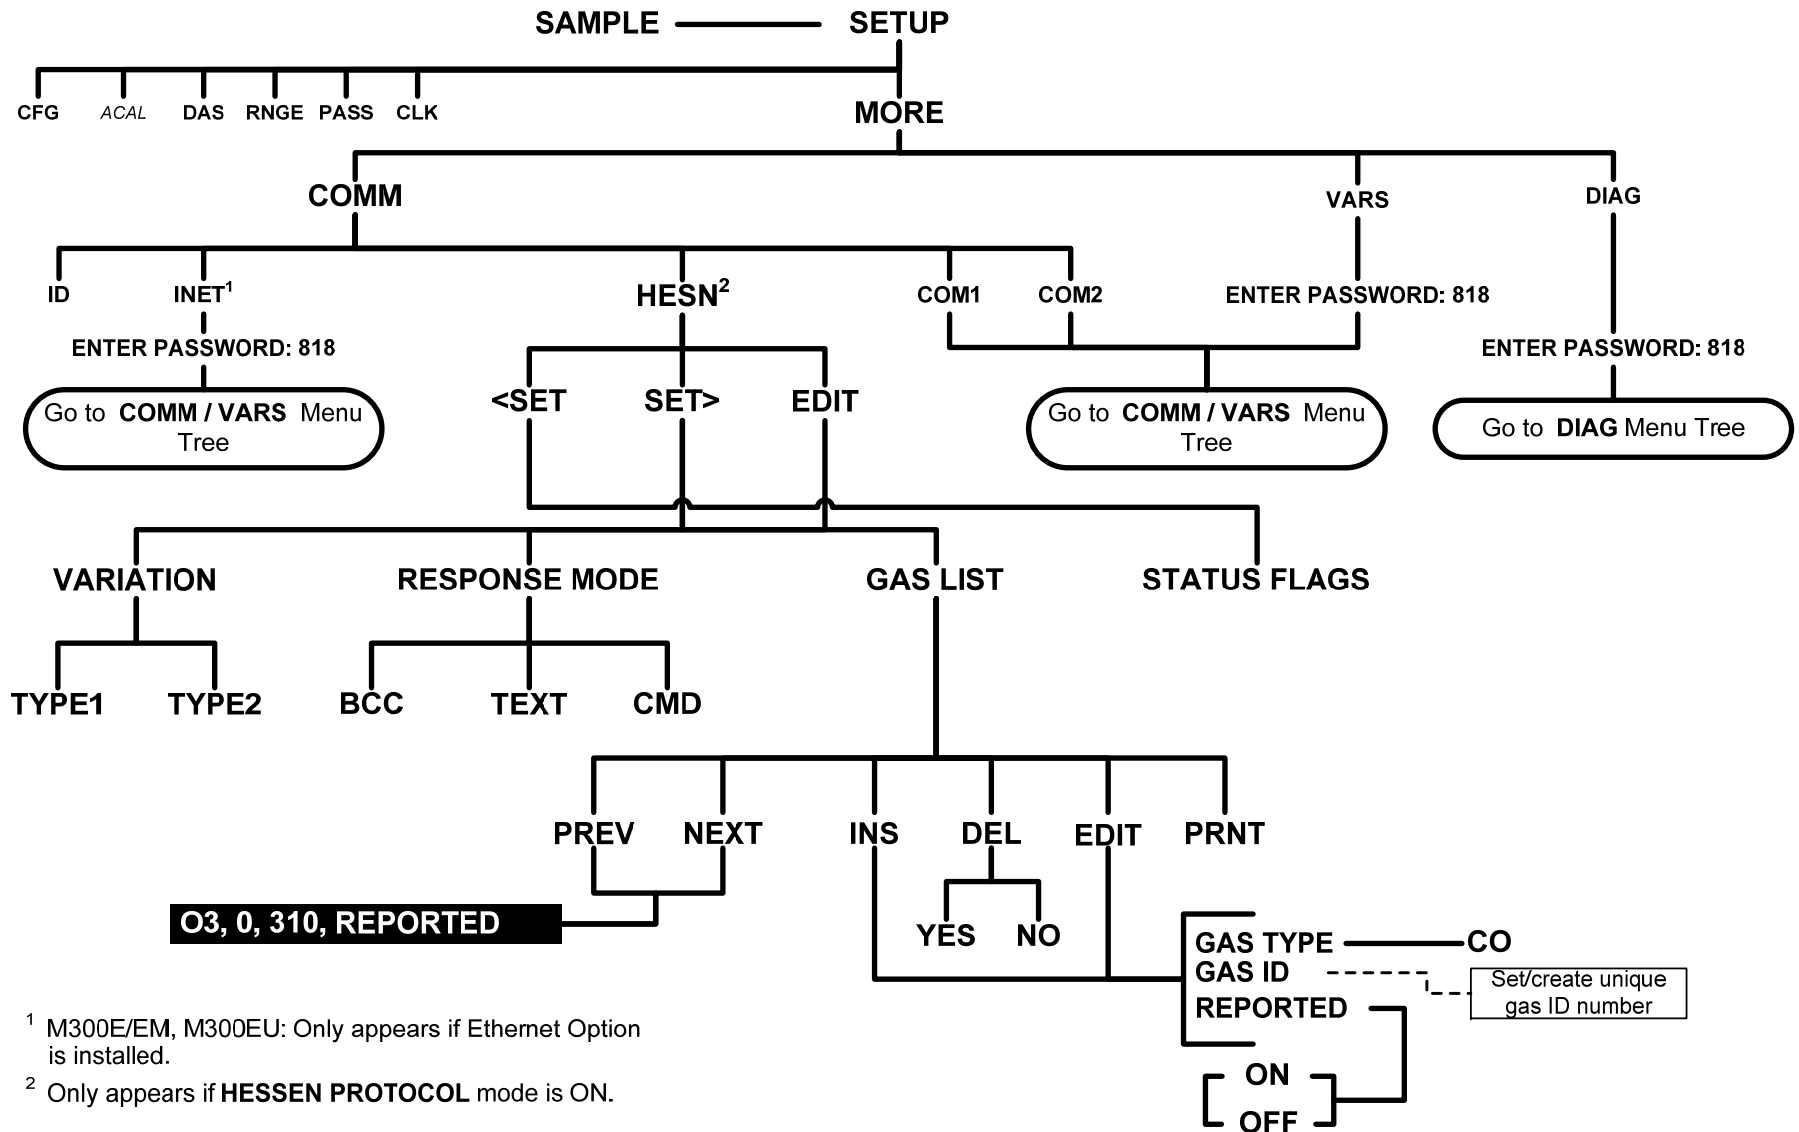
SAMPLE SETUP

CFG ACAL DAS RNGE PASS CLK MORE

COMM VARS DIAG

ID INET$^1$ HESN$^2$ COM1 COM2 ENTER PASSWORD: 818

ENTER PASSWORD: 818 ENTER PASSWORD: 818

Go to COMM / VARS Menu Tree

<SET SET> EDIT

Go to COMM / VARS Menu Tree

Go to DIAG Menu Tree

VARIATION RESPONSE MODE GAS LIST STATUS FLAGS

TYPE1 TYPE2 BCC TEXT CMD

PREV NEXT INS DEL EDIT PRNT

O3, 0, 310, REPORTED

YES NO

GAS TYPE CO
GAS ID
REPORTED

Set/create unique gas ID number

ON
OFF

$^1$ M300E/EM, M300EU: Only appears if Ethernet Option is installed.

$^2$ Only appears if HESSEN PROTOCOL mode is ON.